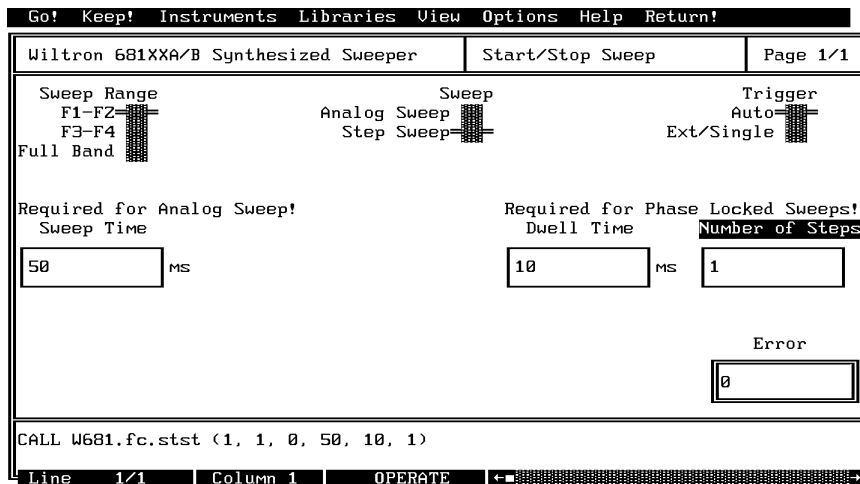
Go! Keep! Instruments Libraries View Options Help Return!

Wiltron 681XXA/B Synthesized Sweeper | Start/Stop Sweep | Page 1/1

Sweep Range
F1-F2
F3-F4
Full Band

Sweep
Analog Sweep
Step Sweep

Trigger
Auto
Ext/Single

Required for Analog Sweep!
Sweep Time
50 MS

Required for Phase Locked Sweeps!
Dwell Time
10 MS

Number of Steps
1

Error
0

CALL W681.fc.stst (1, 1, 0, 50, 10, 1)

Line 1/1 Column 1 OPERATE